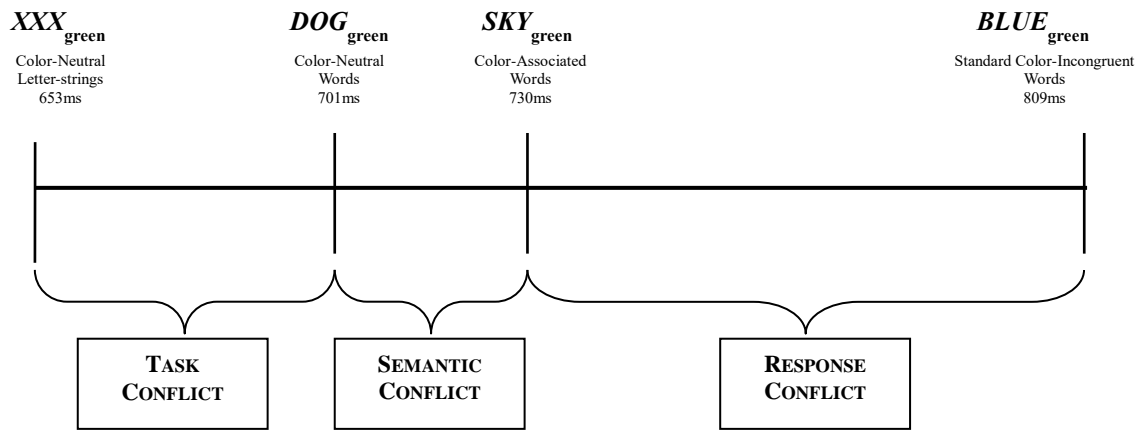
$XXX_{\text{green}}$
Color-Neutral Letter-strings
653ms

$DOG_{\text{green}}$
Color-Neutral Words
701ms

$SKY_{\text{green}}$
Color-Associated Words
730ms

$BLUE_{\text{green}}$
Standard Color-Incongruent Words
809ms

TASK CONFLICT

SEMANTIC CONFLICT

RESPONSE CONFLICT